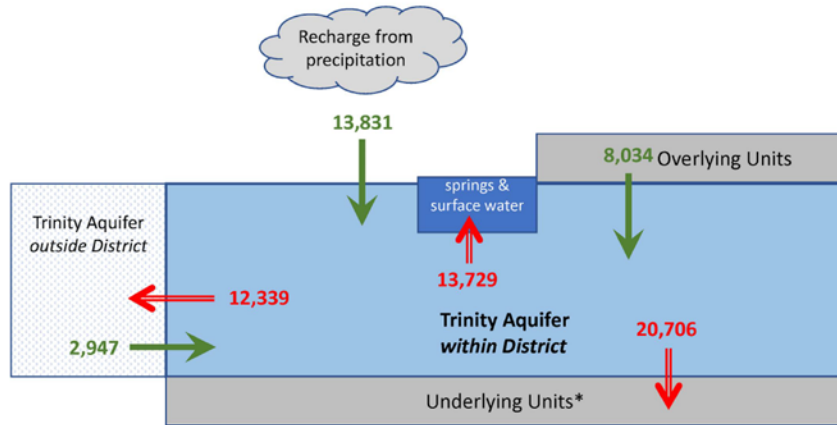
Recharge from precipitation

13,831

8,034 Overlying Units

springs & surface water

Trinity Aquifer *outside District*

13,729

12,339

Trinity Aquifer ***within District***

20,706

2,947

Underlying Units*